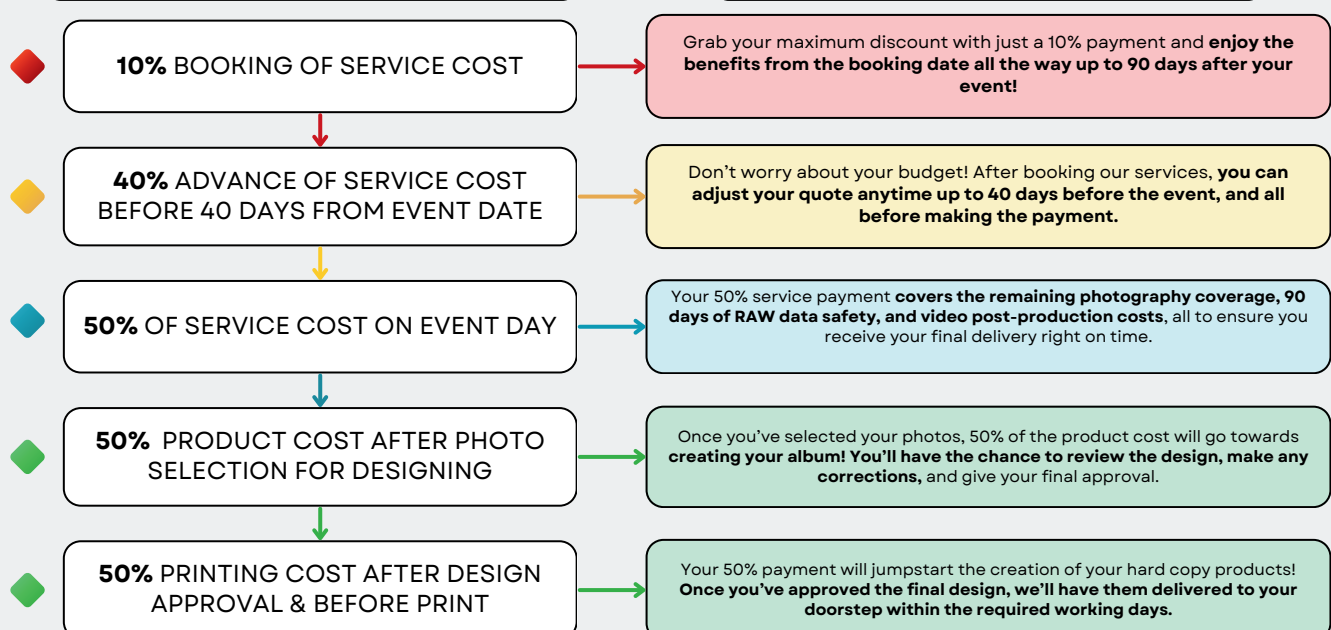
10% BOOKING OF SERVICE COST

Grab your maximum discount with just a 10% payment and enjoy the benefits from the booking date all the way up to 90 days after your event!

40% ADVANCE OF SERVICE COST BEFORE 40 DAYS FROM EVENT DATE

Don't worry about your budget! After booking our services, you can adjust your quote anytime up to 40 days before the event, and all before making the payment.

50% OF SERVICE COST ON EVENT DAY

Your 50% service payment covers the remaining photography coverage, 90 days of RAW data safety, and video post-production costs, all to ensure you receive your final delivery right on time.

50% PRODUCT COST AFTER PHOTO SELECTION FOR DESIGNING

Once you've selected your photos, 50% of the product cost will go towards creating your album! You'll have the chance to review the design, make any corrections, and give your final approval.

50% PRINTING COST AFTER DESIGN APPROVAL & BEFORE PRINT

Your 50% payment will jumpstart the creation of your hard copy products! Once you've approved the final design, we'll have them delivered to your doorstep within the required working days.